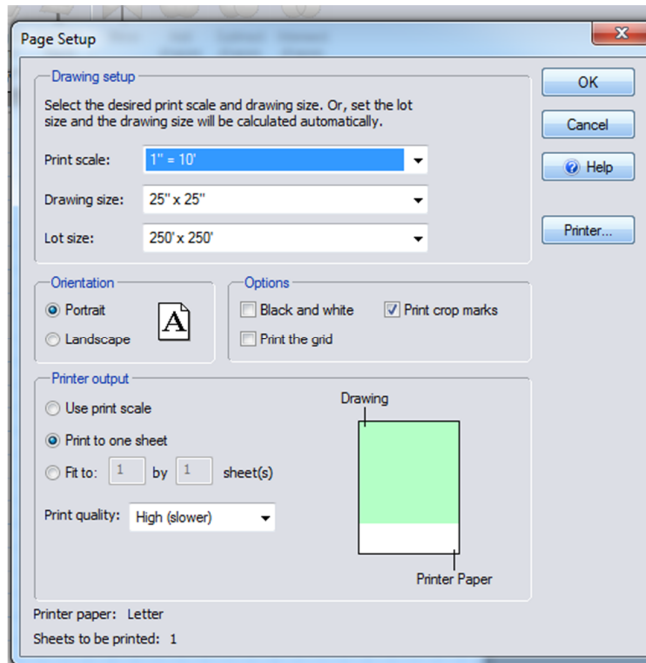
Page Setup

Drawing setup

Select the desired print scale and drawing size. Or, set the lot size and the drawing size will be calculated automatically.

Print scale: 1" = 10'

Drawing size: 25" x 25"

Lot size: 250' x 250'

OK

Cancel

Help

Printer...

Orientation

Portrait

Landscape

A

Options

Black and white

Print crop marks

Print the grid

Printer output

Use print scale

Print to one sheet

Fit to: 1 by 1 sheet(s)

Print quality: High (slower)

Drawing

Printer Paper

Printer paper: Letter

Sheets to be printed: 1